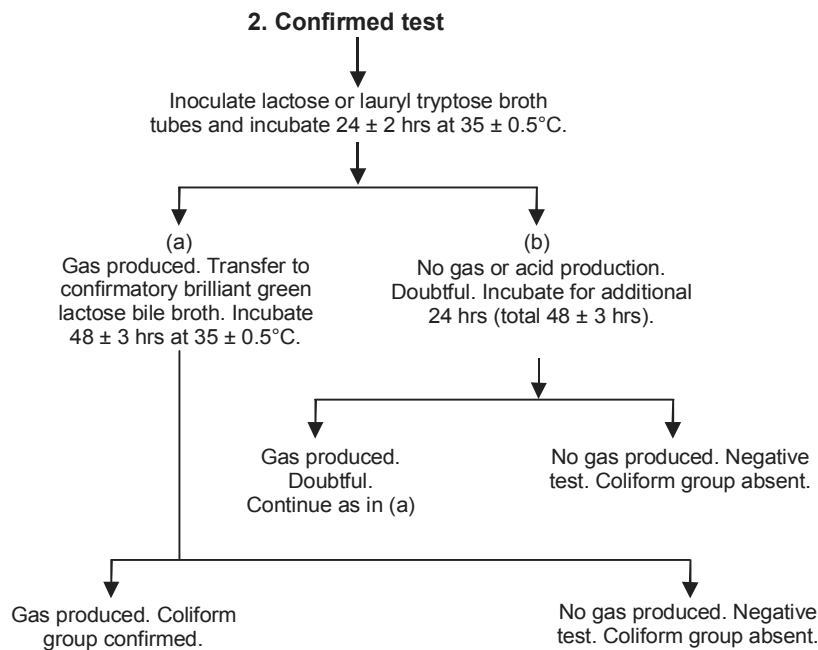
2. Confirmed test

Inoculate lactose or lauryl tryptose broth tubes and incubate 24 ± 2 hrs at 35 ± 0.5°C.

(a)
Gas produced. Transfer to confirmatory brilliant green lactose bile broth. Incubate 48 ± 3 hrs at 35 ± 0.5°C.

(b)
No gas or acid production. Doubtful. Incubate for additional 24 hrs (total 48 ± 3 hrs).

Gas produced. Doubtful. Continue as in (a)

No gas produced. Negative test. Coliform group absent.

Gas produced. Coliform group confirmed.

No gas produced. Negative test. Coliform group absent.